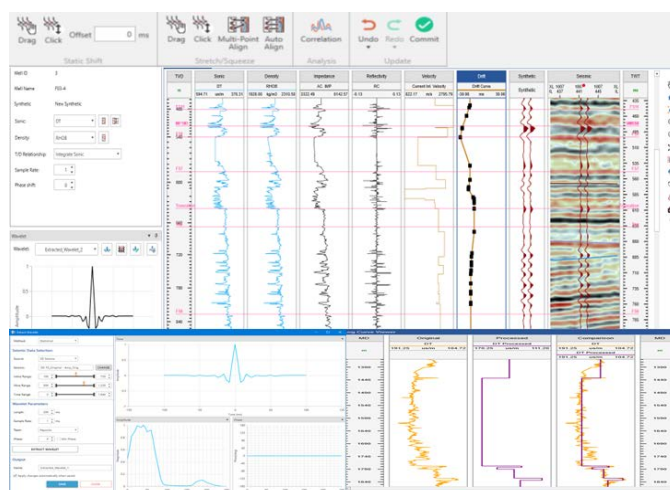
Drag Click Offset 0 ms
Static Shift
Drag Click Multi-Point Align Auto Align
Stretch/Squeeze
Correlation
Analysis
Undo Redo Commit
Update

Well ID: 3
Well Name: F03-4
Synthetic: New Synthetic
Sonic: DT
Density: RHOB
T/D Relationship: Integrate Sonic
Sample Rate: 1
Phase shift: 0

Wavelet
Wavelet: Extracted_Wavelet_2

TWT
Sonic
DT
Density
RHOB
Impedance
AC_IMP
Reflectivity
RC
Velocity
Current Int. Velocity
Drift
Drift Curve
Synthetic
Synthetic
Seismic
TWT

Original
DT
Processed
DT Processed
Comparison
DT
DT Processed
MD
MD

Wavelet
Extract Wavelet
Output
Save
Cancel